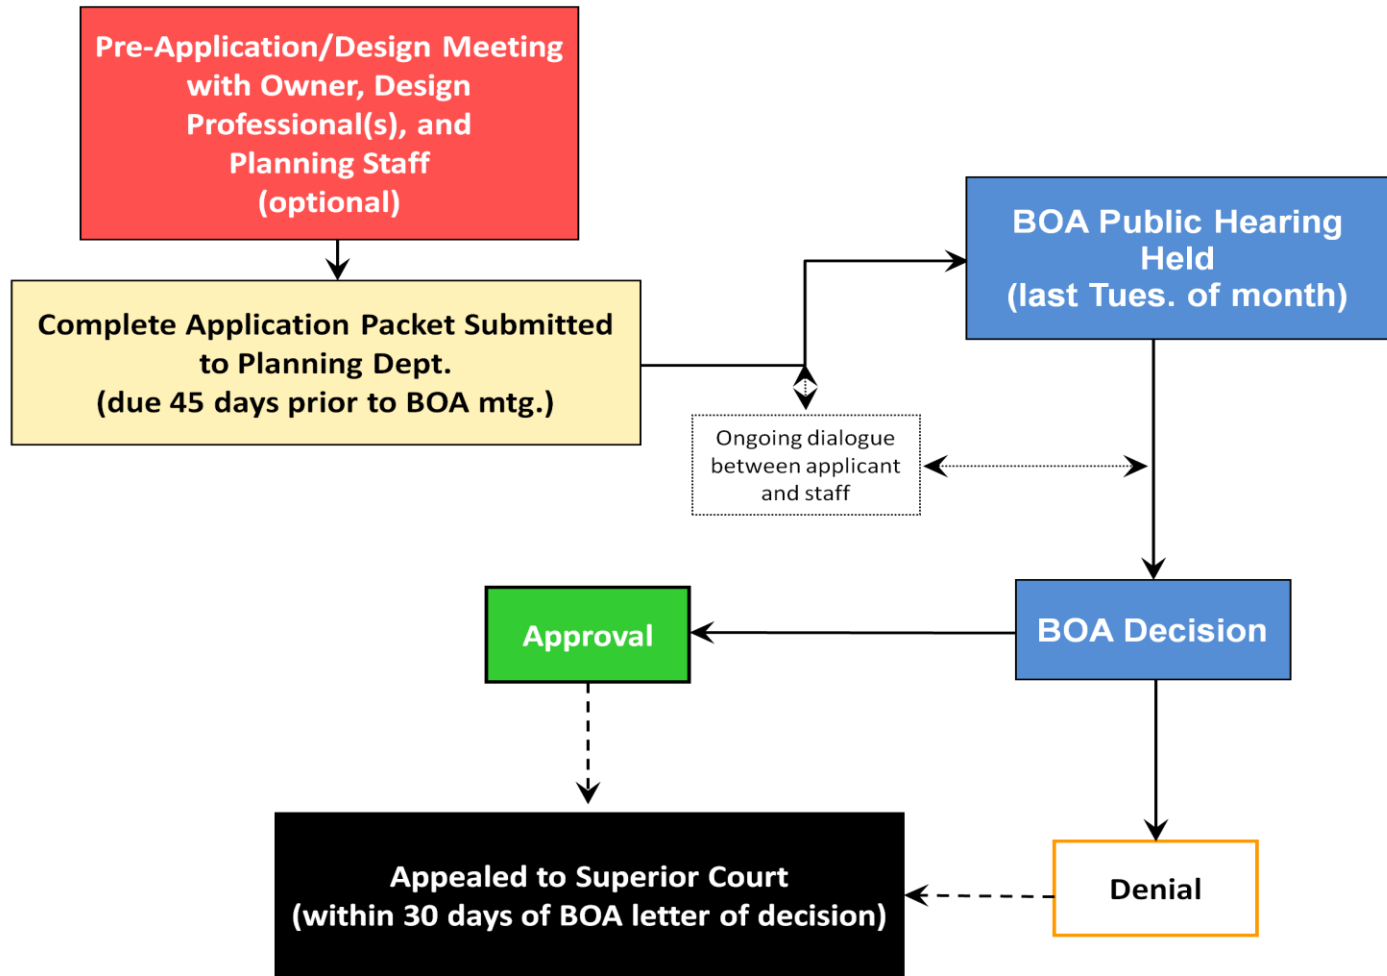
Pre-Application/Design Meeting with Owner, Design Professional(s), and Planning Staff (optional)

Complete Application Packet Submitted to Planning Dept. (due 45 days prior to BOA mtg.)

BOA Public Hearing Held (last Tues. of month)

Ongoing dialogue between applicant and staff

Approval

BOA Decision

Appealed to Superior Court (within 30 days of BOA letter of decision)

Denial